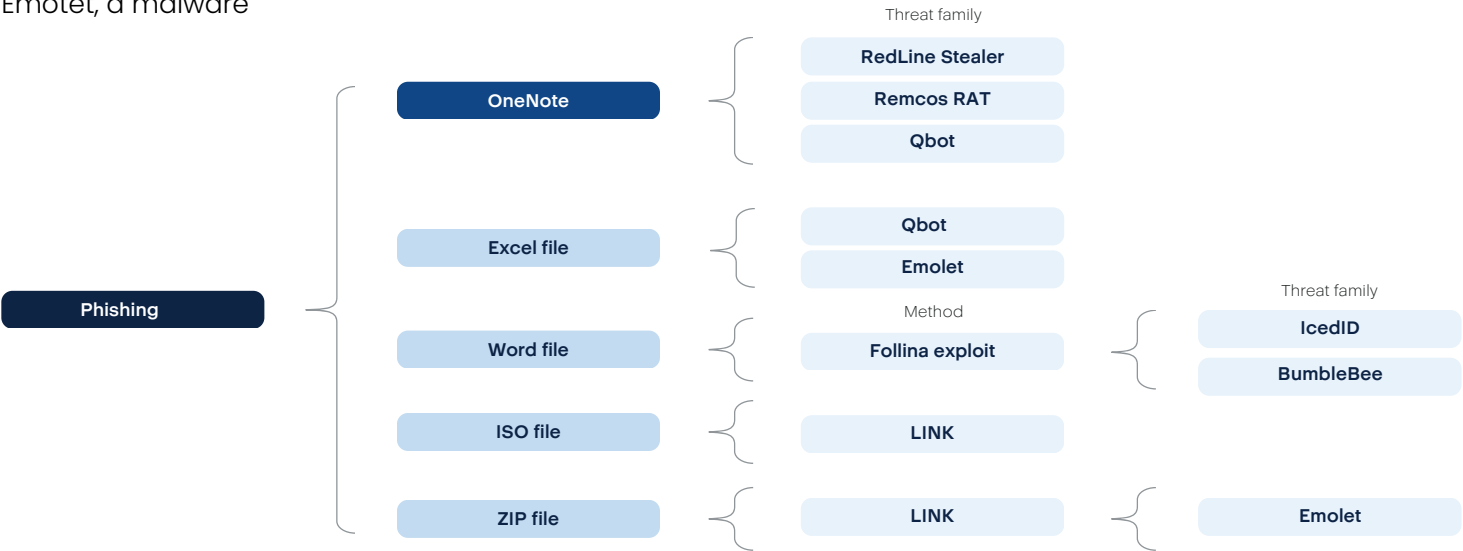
Emotet, a malware

Threat family

Phishing

OneNote

RedLine Stealer

Remcos RAT

Qbot

Excel file

Qbot

Emolet

Word file

Method

Follina exploit

Threat family

IcedID

BumbleBee

ISO file

LINK

ZIP file

LINK

Emolet